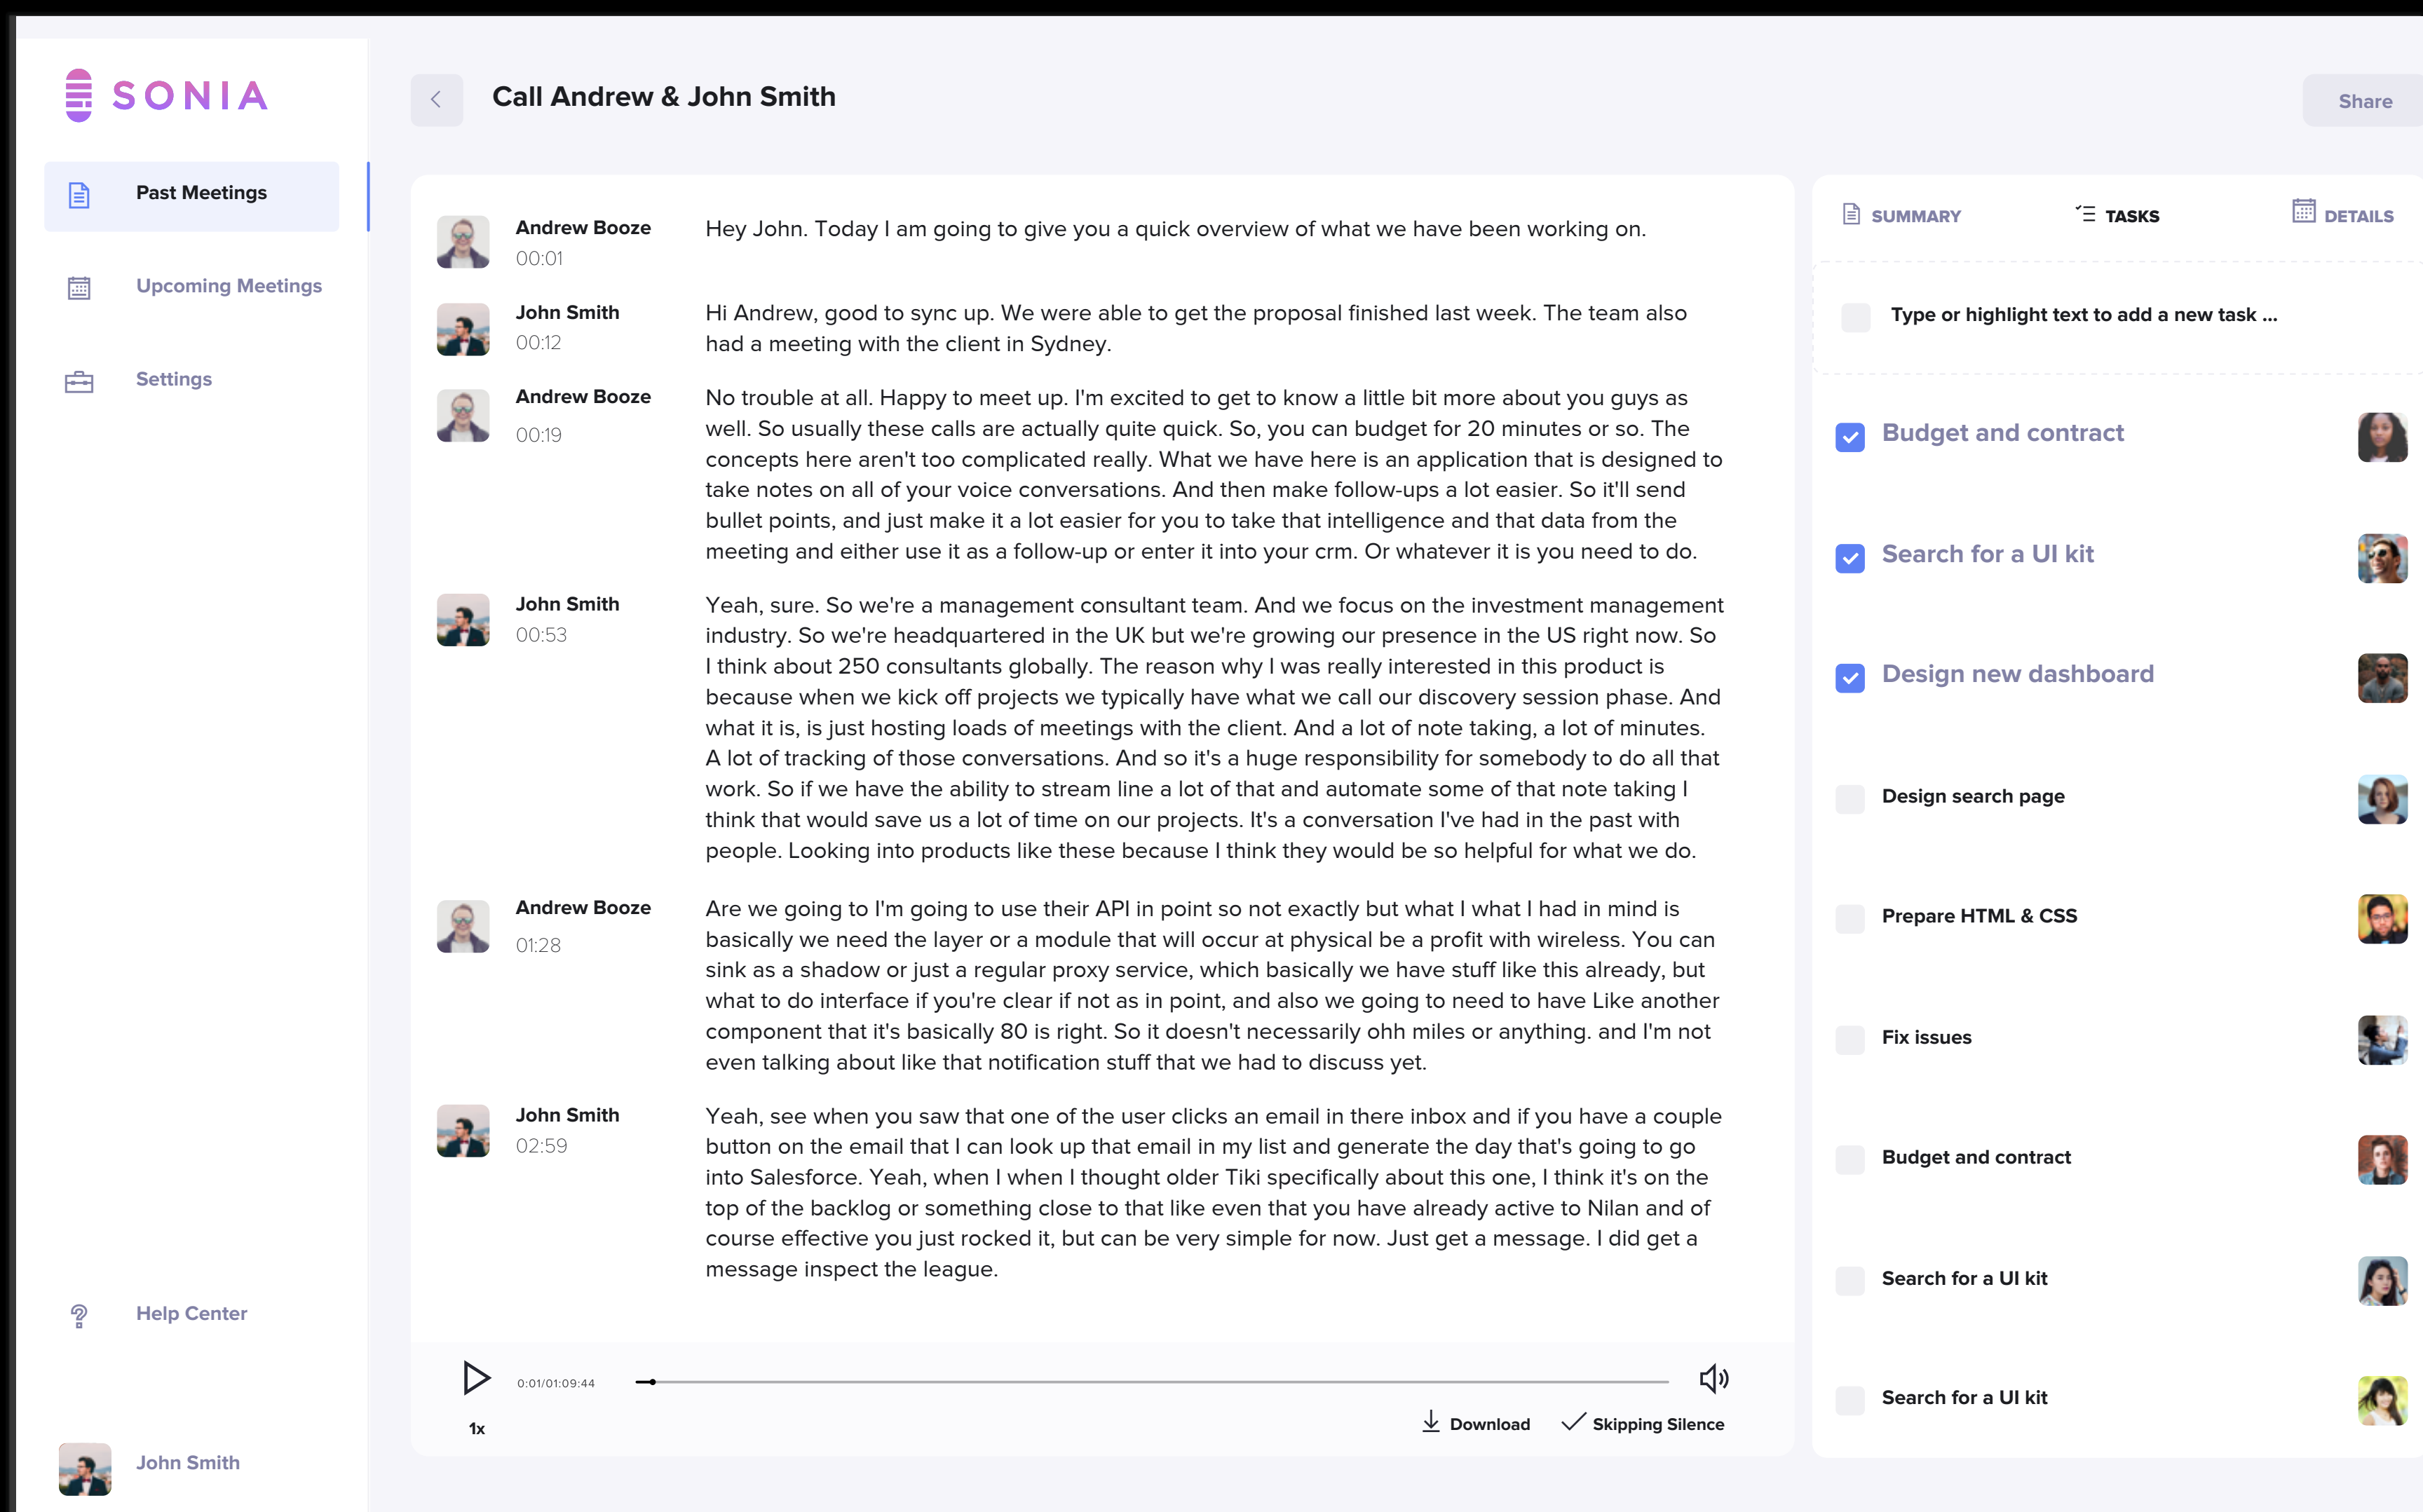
SONIA

Past Meetings

Upcoming Meetings

Settings

Help Center

John Smith

Call Andrew & John Smith

Share

Andrew Booze
00:01
Hey John. Today I am going to give you a quick overview of what we have been working on.

John Smith
00:12
Hi Andrew, good to sync up. We were able to get the proposal finished last week. The team also had a meeting with the client in Sydney.

Andrew Booze
00:19
No trouble at all. Happy to meet up. I'm excited to get to know a little bit more about you guys as well. So usually these calls are actually quite quick. So, you can budget for 20 minutes or so. The concepts here aren't too complicated really. What we have here is an application that is designed to take notes on all of your voice conversations. And then make follow-ups a lot easier. So it'll send bullet points, and just make it a lot easier for you to take that intelligence and that data from the meeting and either use it as a follow-up or enter it into your crm. Or whatever it is you need to do.

John Smith
00:53
Yeah, sure. So we're a management consultant team. And we focus on the investment management industry. So we're headquartered in the UK but we're growing our presence in the US right now. So I think about 250 consultants globally. The reason why I was really interested in this product is because when we kick off projects we typically have what we call our discovery session phase. And what it is, is just hosting loads of meetings with the client. And a lot of note taking, a lot of minutes. A lot of tracking of those conversations. And so it's a huge responsibility for somebody to do all that work. So if we have the ability to stream line a lot of that and automate some of that note taking I think that would save us a lot of time on our projects. It's a conversation I've had in the past with people. Looking into products like these because I think they would be so helpful for what we do.

Andrew Booze
01:28
Are we going to I'm going to use their API in point so not exactly but what I what I had in mind is basically we need the layer or a module that will occur at physical be a profit with wireless. You can sink as a shadow or just a regular proxy service, which basically we have stuff like this already, but what to do interface if you're clear if not as in point, and also we going to need to have Like another component that it's basically 80 is right. So it doesn't necessarily ohh miles or anything. and I'm not even talking about like that notification stuff that we had to discuss yet.

John Smith
02:59
Yeah, see when you saw that one of the user clicks an email in there inbox and if you have a couple button on the email that I can look up that email in my list and generate the day that's going to go into Salesforce. Yeah, when I when I thought older Tiki specifically about this one, I think it's on the top of the backlog or something close to that like even that you have already active to Nilan and of course effective you just rocked it, but can be very simple for now. Just get a message. I did get a message inspect the league.

0:01/01:09:44
1x
Download
Skipping Silence

SUMMARY
TASKS
DETAILS

Type or highlight text to add a new task ...

Budget and contract
Search for a UI kit
Design new dashboard
Design search page
Prepare HTML & CSS
Fix issues
Budget and contract
Search for a UI kit
Search for a UI kit